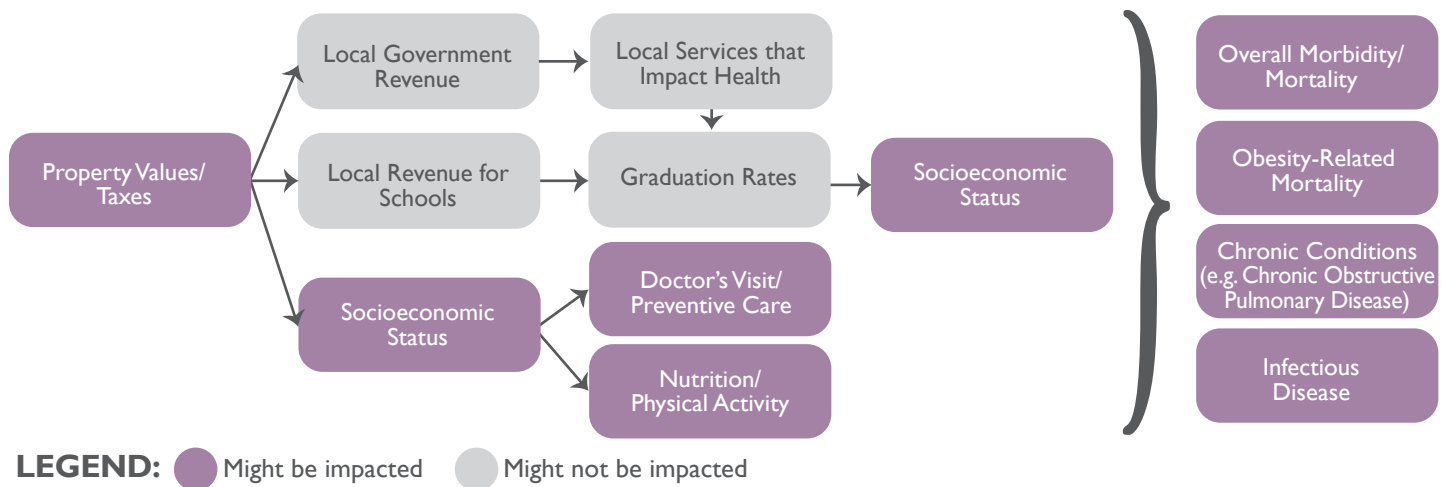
Property Values/ Taxes

Local Government Revenue

Local Services that Impact Health

Local Revenue for Schools

Graduation Rates

Socioeconomic Status

Socioeconomic Status

Doctor's Visit/ Preventive Care

Nutrition/ Physical Activity

Overall Morbidity/ Mortality

Obesity-Related Mortality

Chronic Conditions (e.g. Chronic Obstructive Pulmonary Disease)

Infectious Disease

LEGEND: Might be impacted Might not be impacted